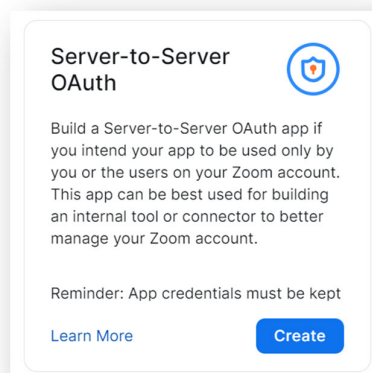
Server-to-Server OAuth

Build a Server-to-Server OAuth app if you intend your app to be used only by you or the users on your Zoom account. This app can be best used for building an internal tool or connector to better manage your Zoom account.

Reminder: App credentials must be kept

Learn More

Create